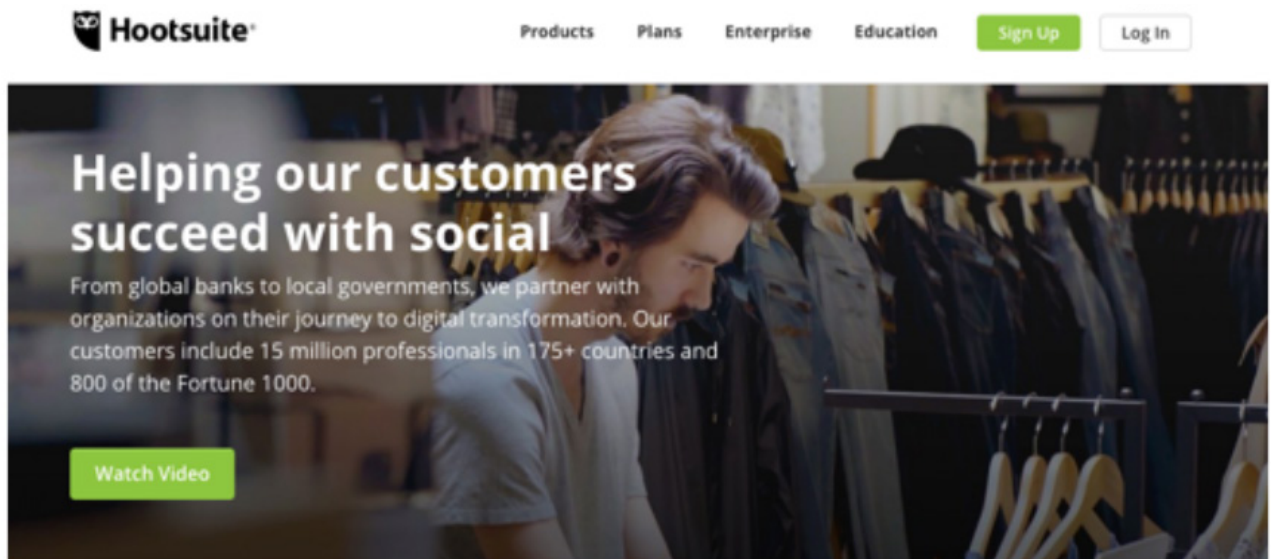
Hootsuite

Products Plans Enterprise Education Sign Up Log In

Helping our customers succeed with social

From global banks to local governments, we partner with organizations on their journey to digital transformation. Our customers include 15 million professionals in 175+ countries and 800 of the Fortune 1000.

Watch Video